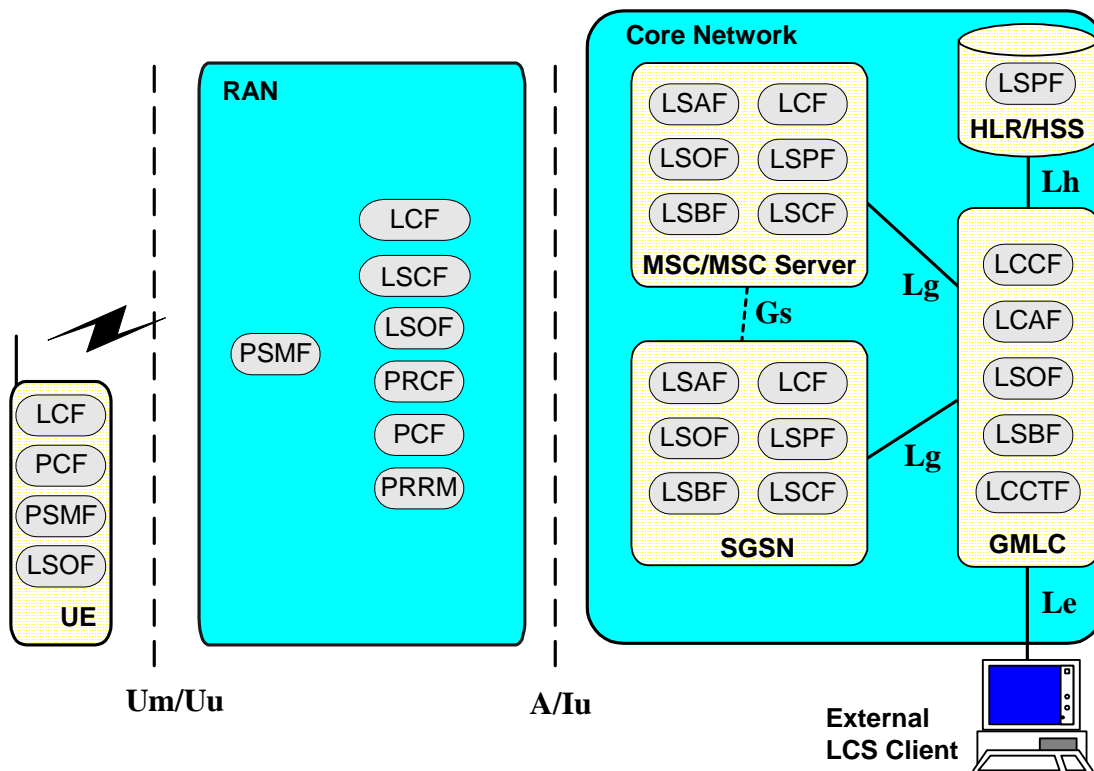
LCF
PCF
PSMF
LSOF
UE

Um/Uu

RAN

PSMF

LCF
LSCF
LSOF
PRCF
PCF
PRRM

A/Iu

Core Network

LSAF
LCF
LSOF
LSPF
LSBF
LSCF
MSC/MSC Server

Gs

LSAF
LCF
LSOF
LSPF
LSBF
LSCF
SGSN

LSPF
HLR/HSS

Lh

Lg

Lg

LCCF
LCAF
LSOF
LSBF
LCCTF
GMLC

Le

External
LCS Client